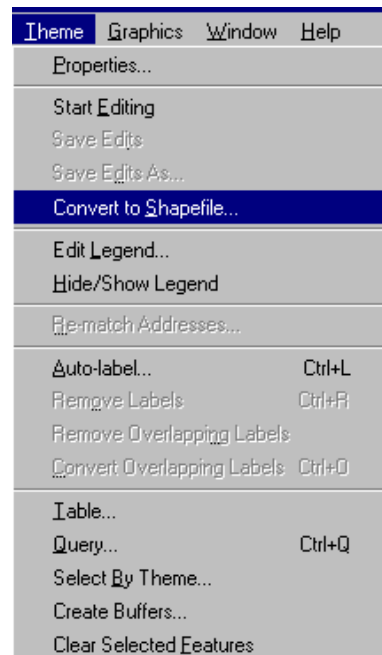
Theme Graphics Window Help

Properties...

Start Editing
Save Edits
Save Edits As...
Convert to Shapefile...

Edit Legend...
Hide/Show Legend

Re-match Addresses...

Auto-label... Ctrl+L
Remove Labels Ctrl+R
Remove Overlapping Labels
Convert Overlapping Labels Ctrl+O

Table...
Query... Ctrl+Q
Select By Theme...
Create Buffers...
Clear Selected Features